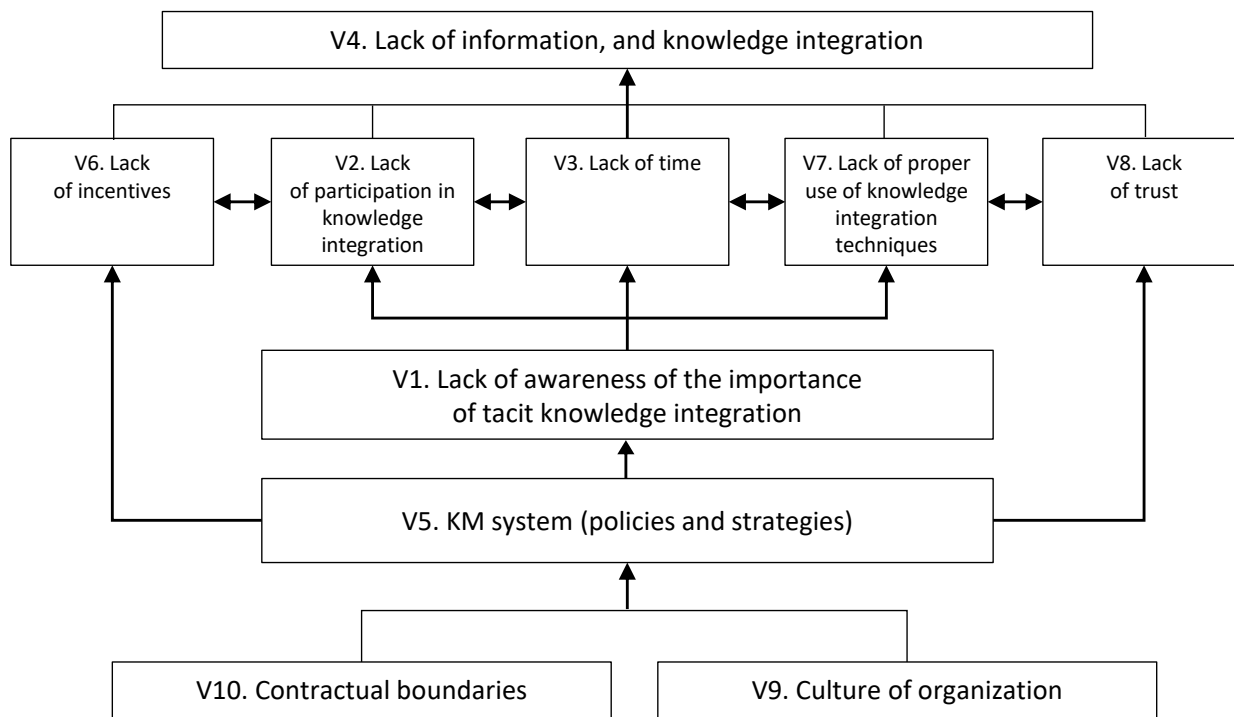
V4. Lack of information, and knowledge integration

V6. Lack of incentives

V2. Lack of participation in knowledge integration

V3. Lack of time

V7. Lack of proper use of knowledge integration techniques

V8. Lack of trust

V1. Lack of awareness of the importance of tacit knowledge integration

V5. KM system (policies and strategies)

V10. Contractual boundaries

V9. Culture of organization